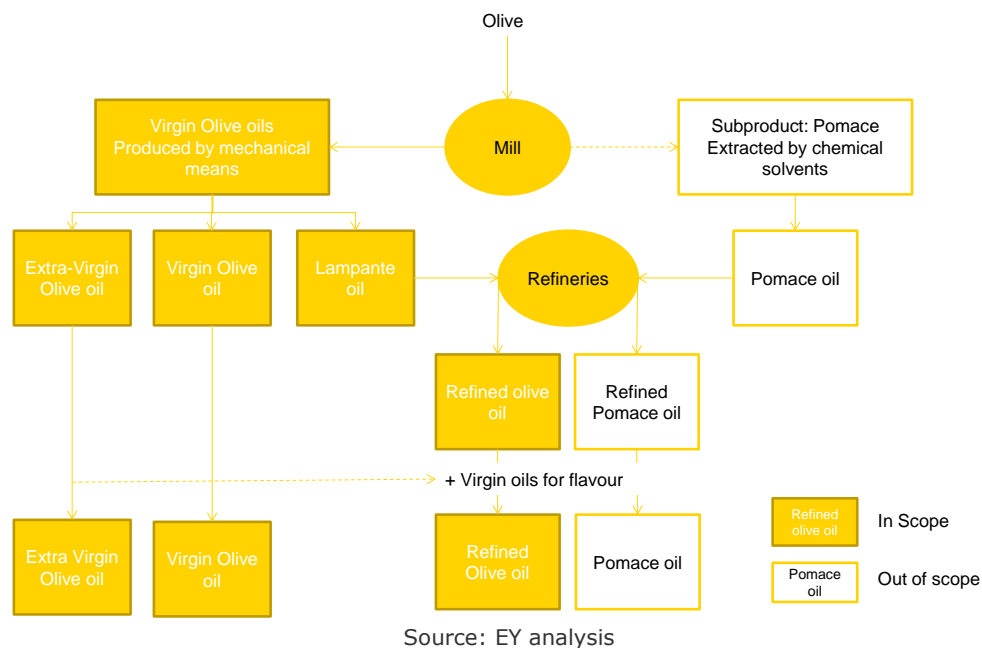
Olive

Virgin Olive oils Produced by mechanical means

Mill

Subproduct: Pomace Extracted by chemical solvents

Extra-Virgin Olive oil

Virgin Olive oil

Lampante oil

Refineries

Pomace oil

Refined olive oil

Refined Pomace oil

+ Virgin oils for flavour

Extra Virgin Olive oil

Virgin Olive oil

Refined Olive oil

Pomace oil

Refined olive oil

In Scope

Pomace oil

Out of scope

Source: EY analysis